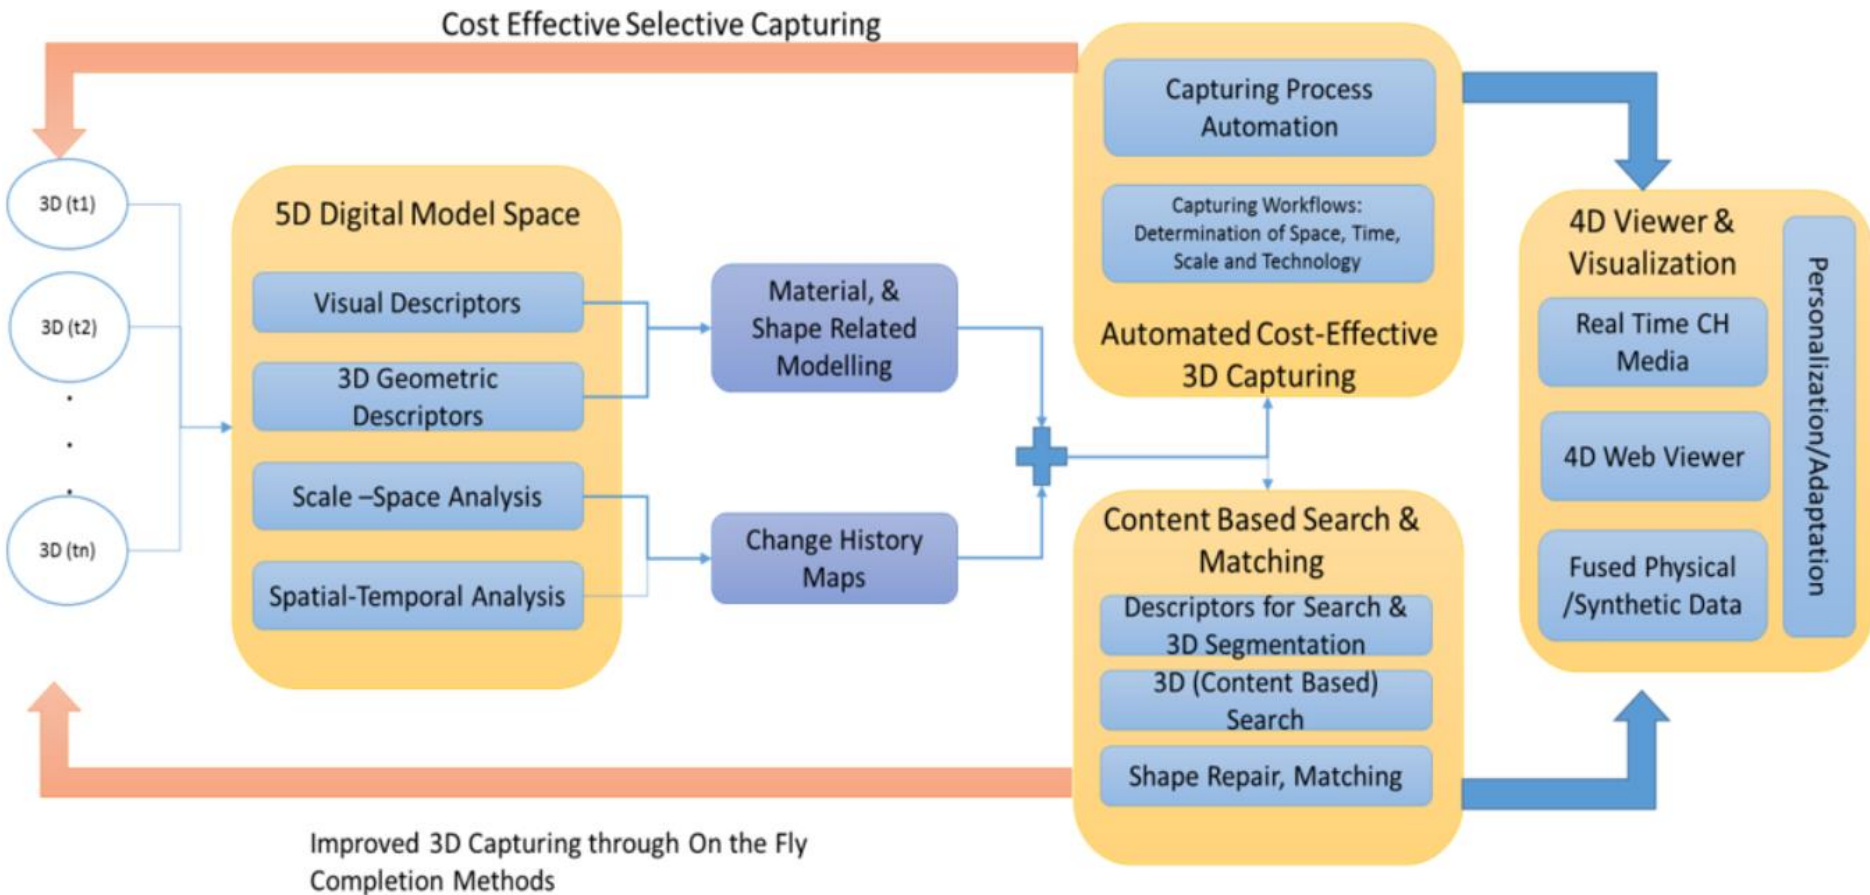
Cost Effective Selective Capturing

3D (t1)

3D (t2)

.

.

.

3D (tn)

5D Digital Model Space

Visual Descriptors

3D Geometric Descriptors

Scale –Space Analysis

Spatial-Temporal Analysis

Material, & Shape Related Modelling

Change History Maps

Capturing Process Automation

Capturing Workflows: Determination of Space, Time, Scale and Technology

Automated Cost-Effective 3D Capturing

Content Based Search & Matching

Descriptors for Search & 3D Segmentation

3D (Content Based) Search

Shape Repair, Matching

4D Viewer & Visualization

Real Time CH Media

4D Web Viewer

Fused Physical /Synthetic Data

Personalization/Adaptation

Improved 3D Capturing through On the Fly Completion Methods